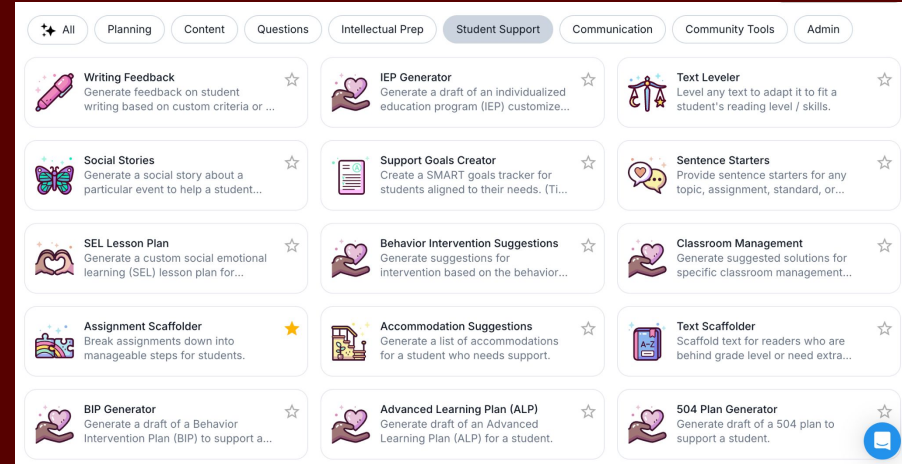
All Planning Content Questions Intellectual Prep Student Support Communication Community Tools Admin

Writing Feedback
Generate feedback on student writing based on custom criteria or ...

IEP Generator
Generate a draft of an individualized education program (IEP) customize...

Text Leveler
Level any text to adapt it to fit a student's reading level / skills.

Social Stories
Generate a social story about a particular event to help a student...

Support Goals Creator
Create a SMART goals tracker for students aligned to their needs. (Ti...

Sentence Starters
Provide sentence starters for any topic, assignment, standard, or...

SEL Lesson Plan
Generate a custom social emotional learning (SEL) lesson plan for...

Behavior Intervention Suggestions
Generate suggestions for intervention based on the behavior...

Classroom Management
Generate suggested solutions for specific classroom management...

Assignment Scaffolder
Break assignments down into manageable steps for students.

Accommodation Suggestions
Generate a list of accommodations for a student who needs support.

Text Scaffolder
Scaffold text for readers who are behind grade level or need extra...

BIP Generator
Generate a draft of a Behavior Intervention Plan (BIP) to support a...

Advanced Learning Plan (ALP)
Generate draft of an Advanced Learning Plan (ALP) for a student.

504 Plan Generator
Generate draft of a 504 plan to support a student.